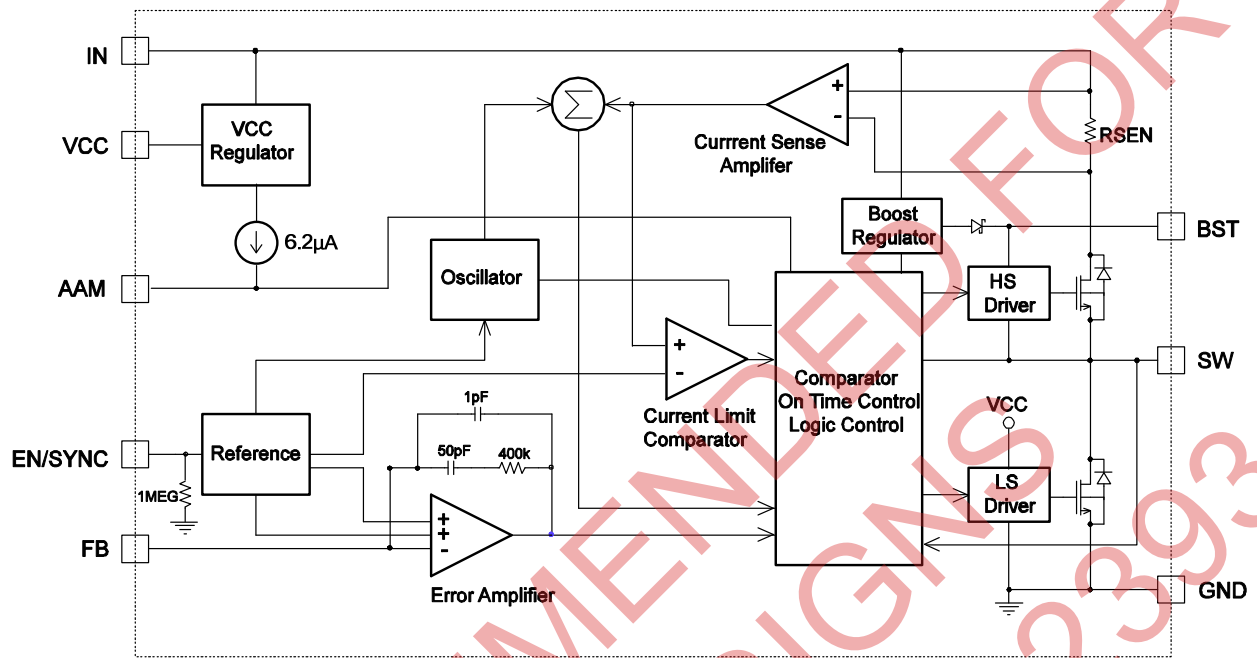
IN
VCC
AAM
EN/SYNC
FB
VCC Regulator
6.2µA
Oscillator
Reference
1MEG
1pF
50pF
400k
+
+
-
Error Amplifier
$\Sigma$
+
-
Currrent Sense Amplifer
RSEN
Boost Regulator
BST
+
-
Current Limit Comparator
Comparator On Time Control Logic Control
HS Driver
SW
VCC
LS Driver
GND
NOT RECOMMENDED FOR NEW DESIGNS 2393